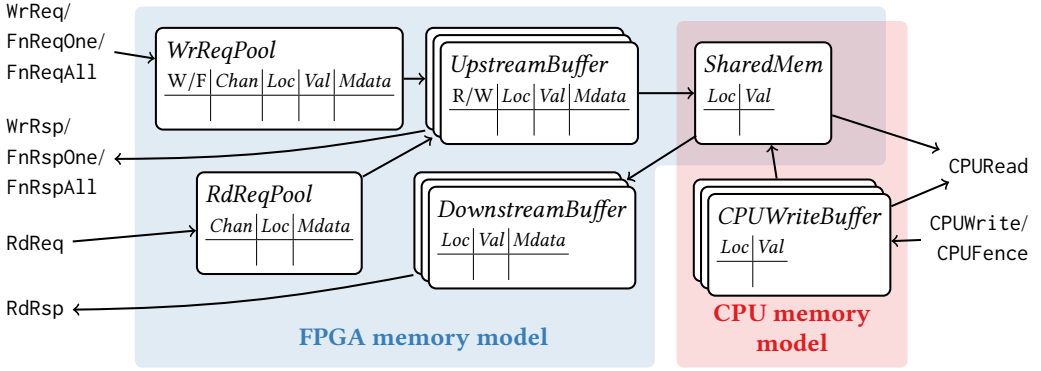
WrReq/
FnReqOne/
FnReqAll

WrReqPool

| W/F | Chan | Loc | Val | Mdata |
|---|---|---|---|---|

UpstreamBuffer

| R/W | Loc | Val | Mdata |
|---|---|---|---|

SharedMem

| Loc | Val |
|---|---|

WrRsp/
FnRspOne/
FnRspAll

CPURead

RdReqPool

| Chan | Loc | Mdata |
|---|---|---|

DownstreamBuffer

| Loc | Val | Mdata |
|---|---|---|

CPUWriteBuffer

| Loc | Val |
|---|---|

CPUWrite/
CPUFence

RdReq

RdRsp

FPGA memory model

CPU memory model